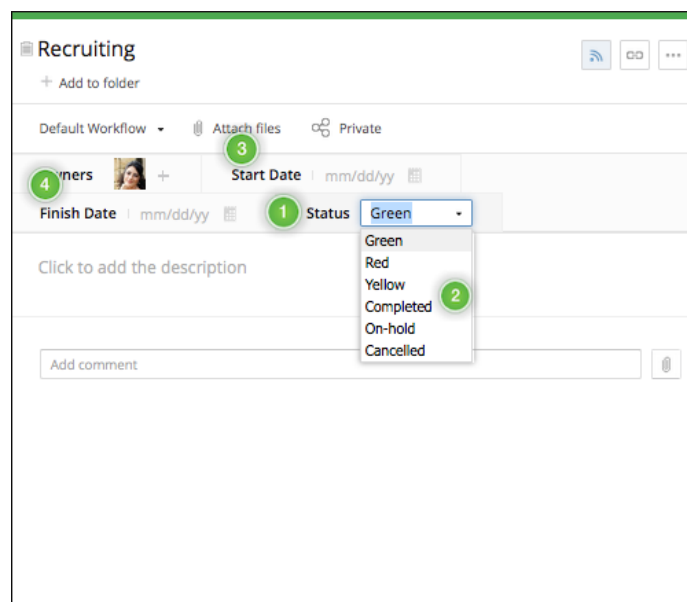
Recruiting

+ Add to folder

Default Workflow

Attach files

Private

3

4

wners +

Start Date | mm/dd/yy

Finish Date | mm/dd/yy

1

Status Green

Green
Red
Yellow
Completed
On-hold
Cancelled

2

Click to add the description

Add comment